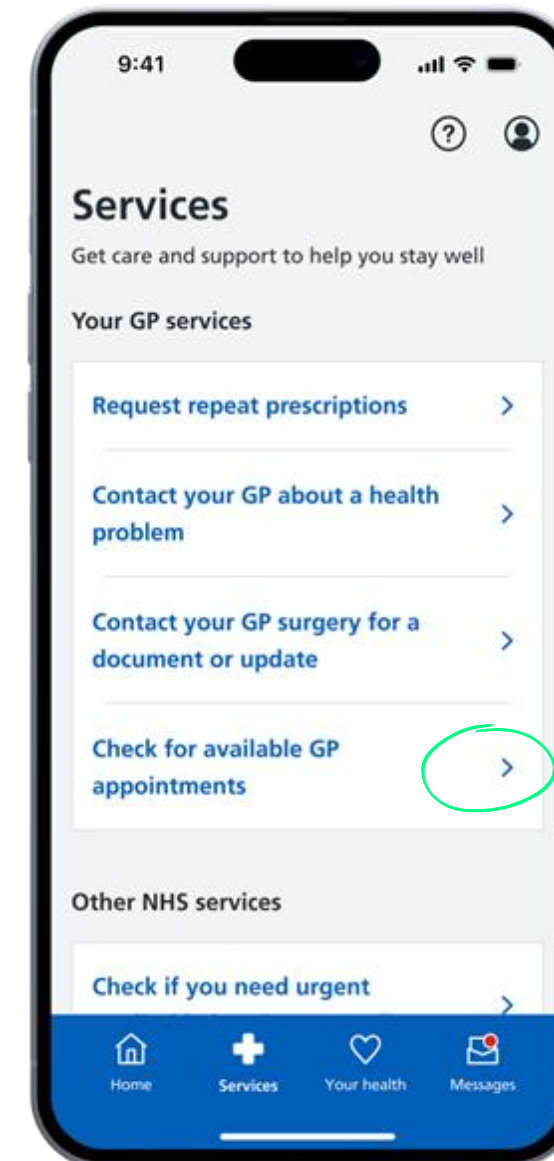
9:41

Services

Get care and support to help you stay well

Your GP services

Request repeat prescriptions

Contact your GP about a health problem

Contact your GP surgery for a document or update

Check for available GP appointments

Other NHS services

Check if you need urgent

Home

Services

Your health

Messages